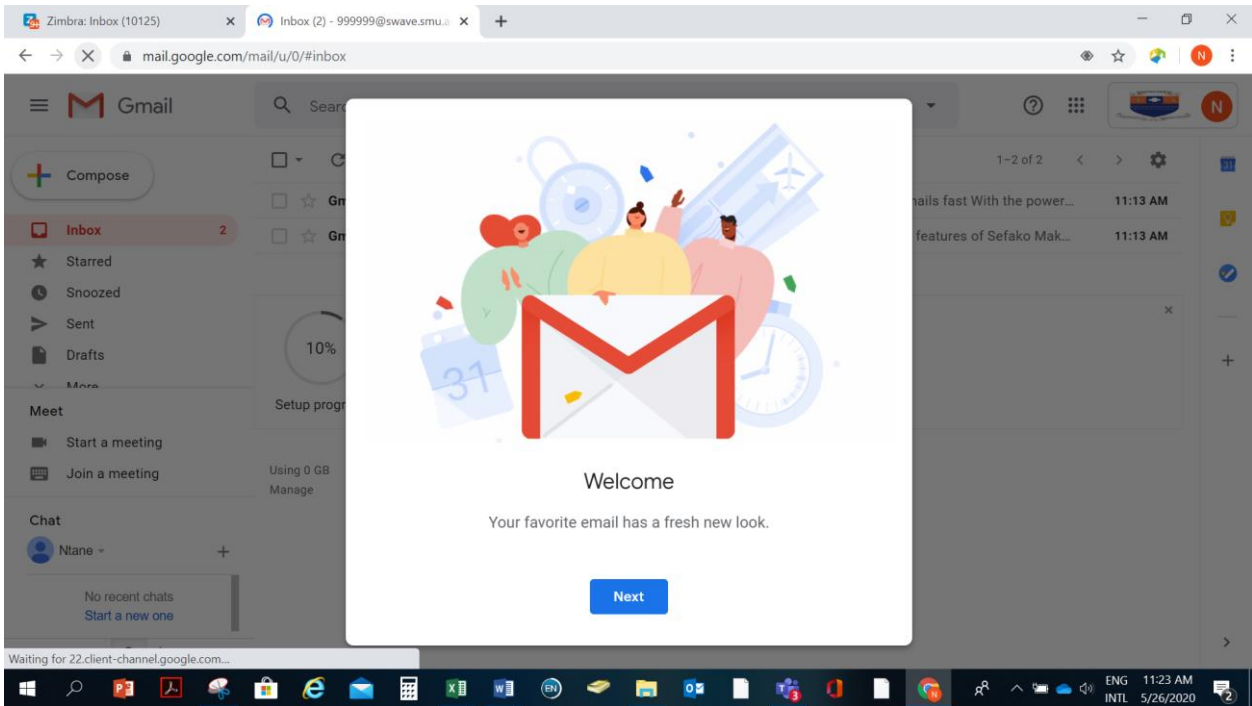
Zimbra: Inbox (10125)
Inbox (2) - 999999@swave.smu.a
mail.google.com/mail/u/0/#inbox
Gmail
Searc
Compose
Inbox 2
Starred
Snoozed
Sent
Drafts
More
Meet
Start a meeting
Join a meeting
Chat
Ntane
No recent chats
Start a new one
1–2 of 2
Gm
Gm
nails fast With the power... 11:13 AM
features of Sefako Mak... 11:13 AM
10%
Setup progr
Using 0 GB
Manage
31
Welcome
Your favorite email has a fresh new look.
Next
Waiting for 22.client-channel.google.com...
ENG INTL 11:23 AM 5/26/2020
2